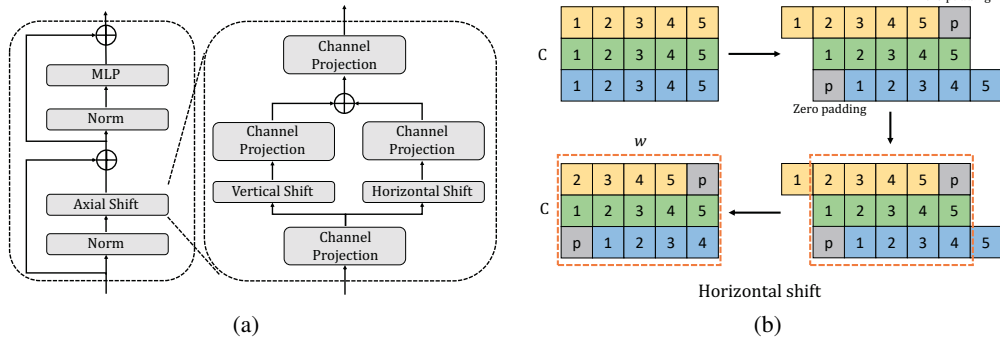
MLP

Norm

Axial Shift

Norm

Channel Projection

Channel Projection

Channel Projection

Vertical Shift

Horizontal Shift

Channel Projection

C

| 1 | 2 | 3 | 4 | 5 |
|---|---|---|---|---|
| 1 | 2 | 3 | 4 | 5 |
| 1 | 2 | 3 | 4 | 5 |

| 1 | 2 | 3 | 4 | 5 | p |  |
|---|---|---|---|---|---|---|
|  | 1 | 2 | 3 | 4 | 5 |  |
|  | p | 1 | 2 | 3 | 4 | 5 |

Zero padding

$w$

C

| 2 | 3 | 4 | 5 | p |
|---|---|---|---|---|
| 1 | 2 | 3 | 4 | 5 |
| p | 1 | 2 | 3 | 4 |

| 1 | 2 | 3 | 4 | 5 | p |  |
|---|---|---|---|---|---|---|
|  | 1 | 2 | 3 | 4 | 5 |  |
|  | p | 1 | 2 | 3 | 4 | 5 |

Horizontal shift

(a)

(b)